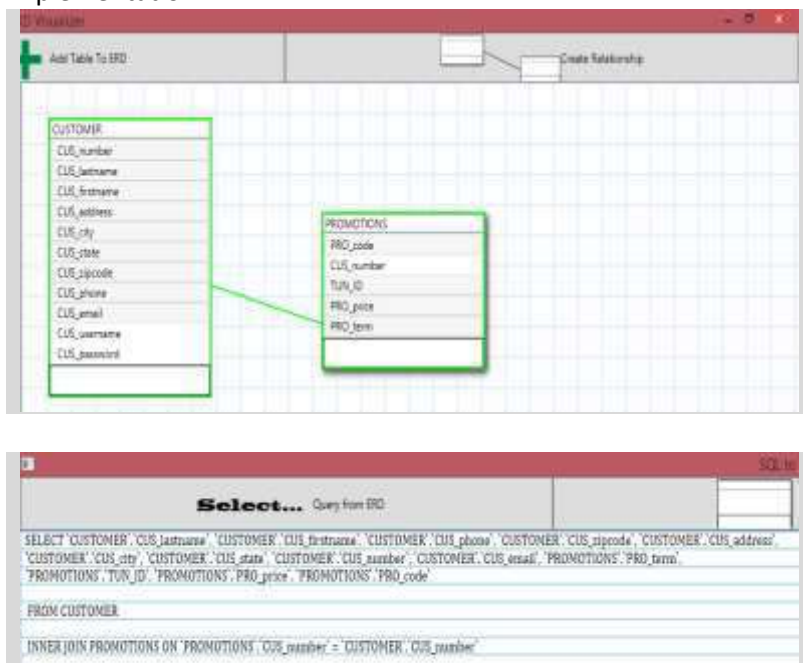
D Visualizer

Add Table To ERD

Create Relationship

CUSTOMER
CUS_number
CUS_lastname
CUS_firstname
CUS_address
CUS_city
CUS_state
CUS_zipcode
CUS_phone
CUS_email
CUS_username
CUS_password

PROMOTIONS
PRO_code
CUS_number
TUN_ID
PRO_price
PRO_term

SQL to

Select... Query from ERD

SELECT `CUSTOMER`.`CUS_lastname`, `CUSTOMER`.`CUS_firstname`, `CUSTOMER`.`CUS_phone`, `CUSTOMER`.`CUS_zipcode`, `CUSTOMER`.`CUS_address`, `CUSTOMER`.`CUS_city`, `CUSTOMER`.`CUS_state`, `CUSTOMER`.`CUS_number`, `CUSTOMER`.`CUS_email`, `PROMOTIONS`.`PRO_term`, `PROMOTIONS`.`TUN_ID`, `PROMOTIONS`.`PRO_price`, `PROMOTIONS`.`PRO_code`

FROM CUSTOMER

INNER JOIN PROMOTIONS ON `PROMOTIONS`.`CUS_number` = `CUSTOMER`.`CUS_number`